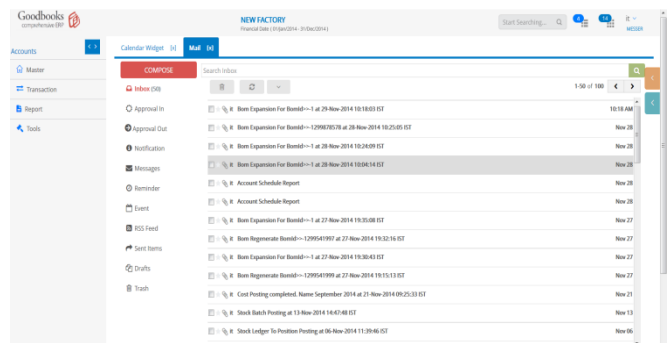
Goodbooks
comprehensive ERP

NEW FACTORY
Financial Date ( 01/Jan/2014 - 31/Dec/2014 )

Start Searching... 4 16 it MESSER

Accounts
Master
Transaction
Report
Tools

Calendar Widget [x] Mail [x]

COMPOSE
Search Inbox

Inbox (58)
Approval In
Approval Out
Notification
Messages
Reminder
Event
RSS Feed
Sent Items
Drafts
Trash

1-50 of 100

it Bom Expansion For BomId=>-1 at 29-Nov-2014 10:18:03 IST 10:18 AM
it Bom Expansion For BomId=>-1299878578 at 28-Nov-2014 10:25:05 IST Nov 28
it Bom Expansion For BomId=>-1 at 28-Nov-2014 10:24:09 IST Nov 28
it Bom Expansion For BomId=>-1 at 28-Nov-2014 10:04:14 IST Nov 28
it Account Schedule Report Nov 28
it Account Schedule Report Nov 28
it Bom Expansion For BomId=>-1 at 27-Nov-2014 19:35:08 IST Nov 27
it Bom Regenerate BomId=>-1299541997 at 27-Nov-2014 19:32:16 IST Nov 27
it Bom Expansion For BomId=>-1 at 27-Nov-2014 19:30:43 IST Nov 27
it Bom Regenerate BomId=>-1299541999 at 27-Nov-2014 19:15:13 IST Nov 27
it Cost Posting completed. Name September 2014 at 21-Nov-2014 09:25:33 IST Nov 21
it Stock Batch Posting at 13-Nov-2014 14:47:48 IST Nov 13
it Stock Ledger To Position Posting at 06-Nov-2014 11:39:46 IST Nov 06